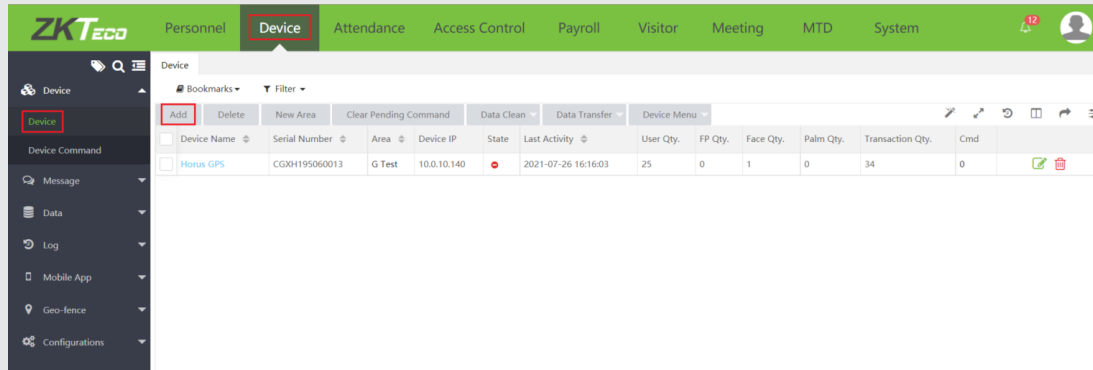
ZKTeco

Personnel Device Attendance Access Control Payroll Visitor Meeting MTD System

12

Device
Device
Device Command
Message
Data
Log
Mobile App
Geo-fence
Configurations

Device

Bookmarks Filter

Add Delete New Area Clear Pending Command Data Clean Data Transfer Device Menu

| Device Name | Serial Number | Area | Device IP | State | Last Activity | User Qty. | FP Qty. | Face Qty. | Palm Qty. | Transaction Qty. | Cmd |
|---|---|---|---|---|---|---|---|---|---|---|---|
| Horus GPS | CGXH195060013 | G Test | 10.0.10.140 | | 2021-07-26 16:16:03 | 25 | 0 | 1 | 0 | 34 | 0 |